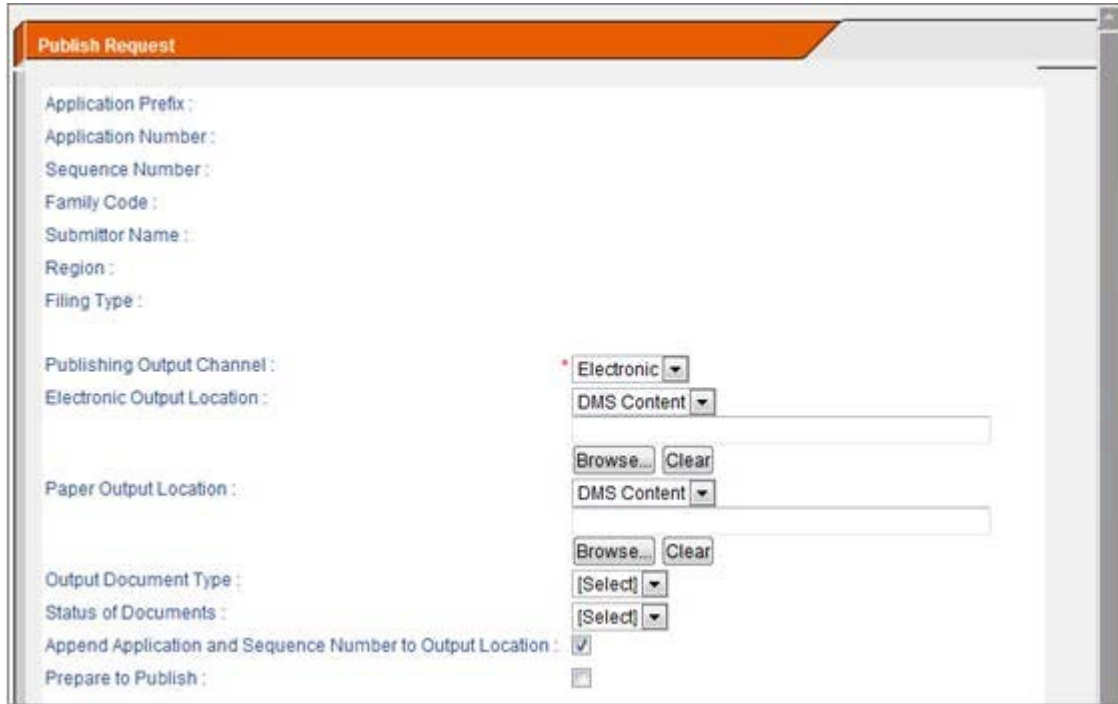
Publish Request

Application Prefix :
Application Number :
Sequence Number :
Family Code :
Submittor Name :
Region :
Filing Type :

Publishing Output Channel : * Electronic
Electronic Output Location : DMS Content
Browse... Clear
Paper Output Location : DMS Content
Browse... Clear
Output Document Type : [Select]
Status of Documents : [Select]
Append Application and Sequence Number to Output Location :
Prepare to Publish :